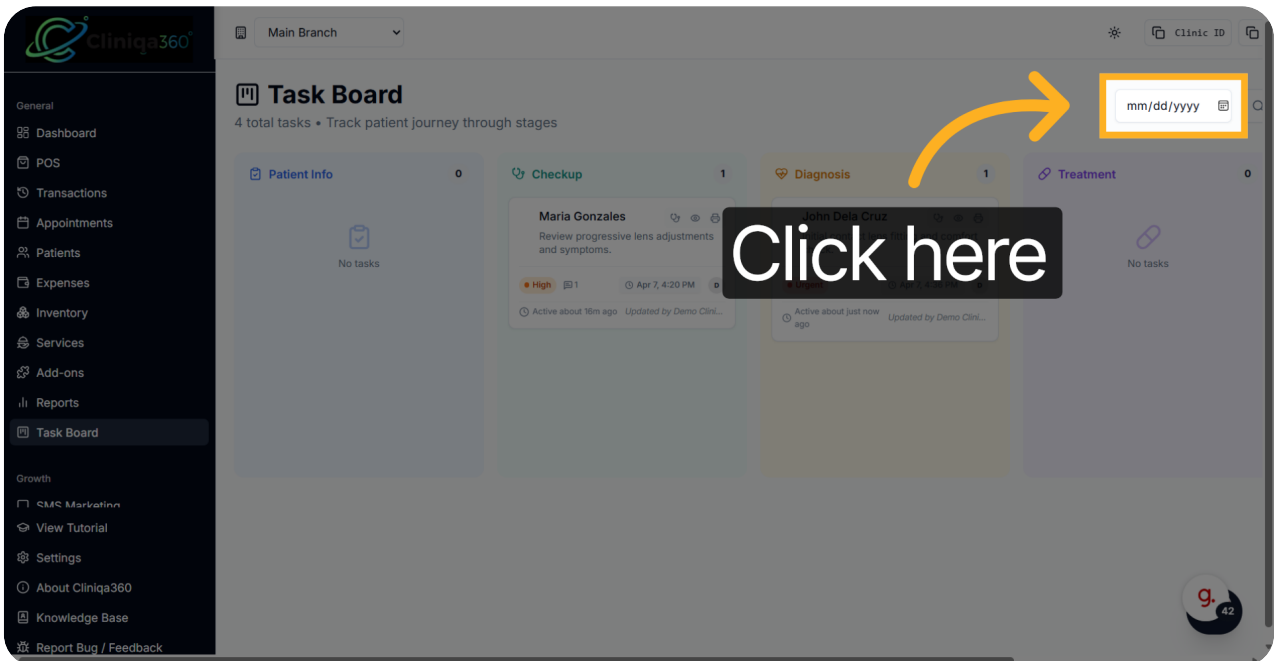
Cliniqa360

Main Branch

Clinic ID

General
Dashboard
POS
Transactions
Appointments
Patients
Expenses
Inventory
Services
Add-ons
Reports
Task Board

Growth
SMS Marketing
View Tutorial
Settings
About Cliniqa360
Knowledge Base
Report Bug / Feedback

Task Board
4 total tasks • Track patient journey through stages

mm/dd/yyyy

Patient Info 0
No tasks

Checkup 1
Maria Gonzales
Review progressive lens adjustments and symptoms.
High 1 Apr 7, 4:20 PM D
Active about 16m ago Updated by Demo Clini...

Diagnosis 1
John Dela Cruz
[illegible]
Urgent Apr 7, 4:20 PM
Active about just now ago Updated by Demo Clini...

Treatment 0
No tasks

Click here

42